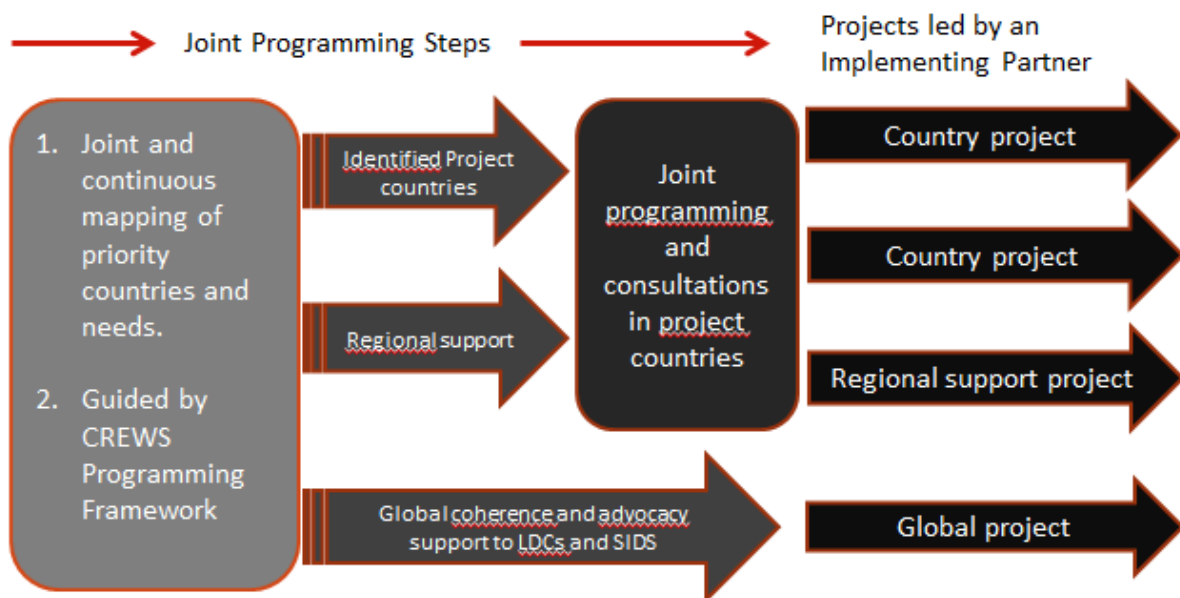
Joint Programming Steps

Projects led by an Implementing Partner

1. Joint and continuous mapping of priority countries and needs.

2. Guided by CREWS Programming Framework

Identified Project countries

Regional support

Global coherence and advocacy support to LDCs and SIDS

Joint programming and consultations in project countries

Country project

Country project

Regional support project

Global project